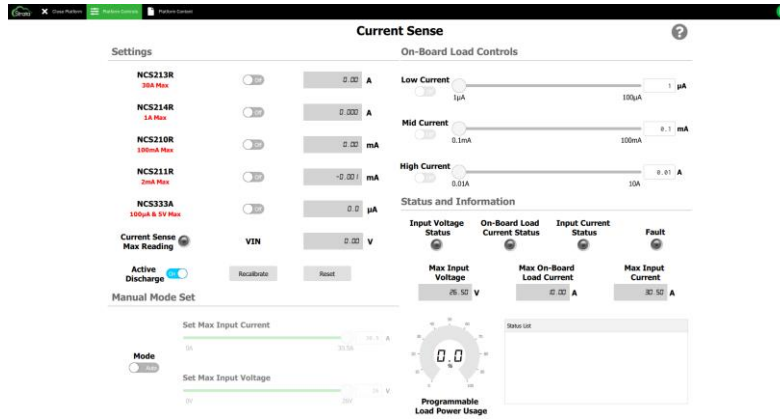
Close Platform Platform Controls Platform Content

Current Sense

Settings

NCS213R
30A Max
Off
0.00 A

NCS214R
1A Max
Off
0.000 A

NCS210R
100mA Max
Off
0.00 mA

NCS211R
2mA Max
Off
-0.001 mA

NCS333A
100µA & 5V Max
Off
0.0 µA

Current Sense Max Reading
VIN
0.00 V

Active Discharge
On
Recalibrate
Reset

Manual Mode Set

Mode
Auto

Set Max Input Current
0A
30.5A

Set Max Input Voltage
0V
26V

On-Board Load Controls

Low Current
1µA
100µA
1 µA

Mid Current
0.1mA
100mA
0.1 mA

High Current
0.01A
10A
0.01 A

Status and Information

Input Voltage Status
On-Board Load Current Status
Input Current Status
Fault

Max Input Voltage
26.50 V
Max On-Board Load Current
10.00 A
Max Input Current
30.50 A

0.0
%
Programmable Load Power Usage

Status List